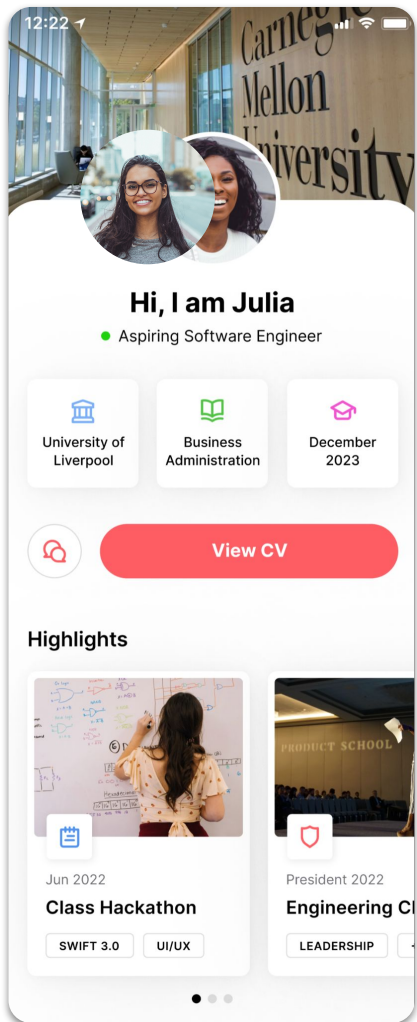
12:22

Carnegie Mellon University

Hi, I am Julia

Aspiring Software Engineer

University of Liverpool

Business Administration

December 2023

View CV

Highlights

Jun 2022

Class Hackathon

SWIFT 3.0

UI/UX

PRODUCT SCHOOL

President 2022

Engineering Cl

LEADERSHIP